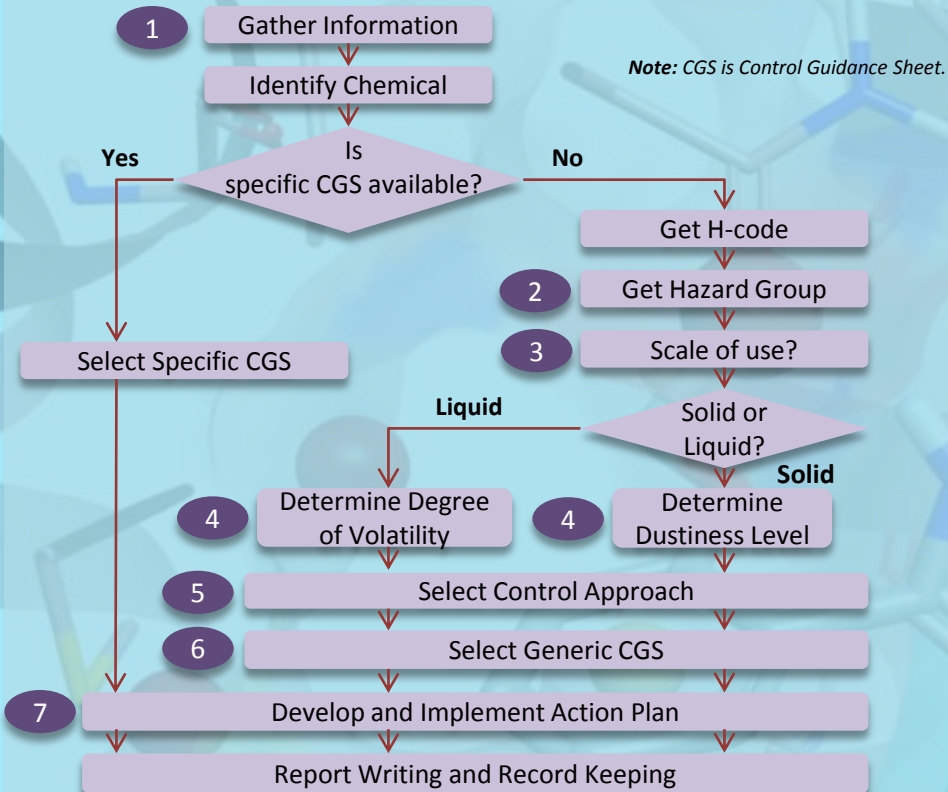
1 Gather Information

Identify Chemical

*Note:* CGS is Control Guidance Sheet.

Is specific CGS available?

Yes

No

Get H-code

2 Get Hazard Group

3 Scale of use?

Select Specific CGS

Liquid

Solid or Liquid?

Solid

4 Determine Degree of Volatility

4 Determine Dustiness Level

5 Select Control Approach

6 Select Generic CGS

7 Develop and Implement Action Plan

Report Writing and Record Keeping